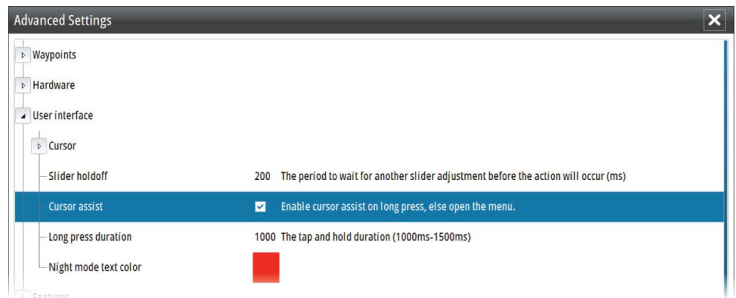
Advanced Settings

Waypoints

Hardware

User interface

Cursor

Slider holdoff 200 The period to wait for another slider adjustment before the action will occur (ms)

Cursor assist Enable cursor assist on long press, else open the menu.

Long press duration 1000 The tap and hold duration (1000ms-1500ms)

Night mode text color

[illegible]